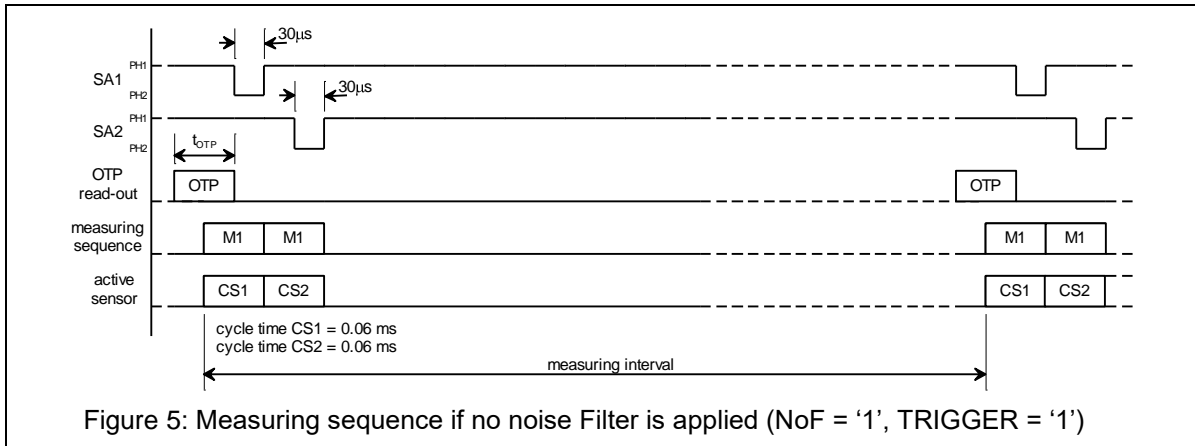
30µs

SA1 PH1 PH2

30µs

SA2 PH1 PH2

$t_{OTP}$

OTP read-out

OTP

OTP

measuring sequence

M1 M1

M1 M1

active sensor

CS1 CS2

CS1 CS2

cycle time CS1 = 0.06 ms
cycle time CS2 = 0.06 ms

measuring interval

Figure 5: Measuring sequence if no noise Filter is applied (NoF = ‘1’, TRIGGER = ‘1’)